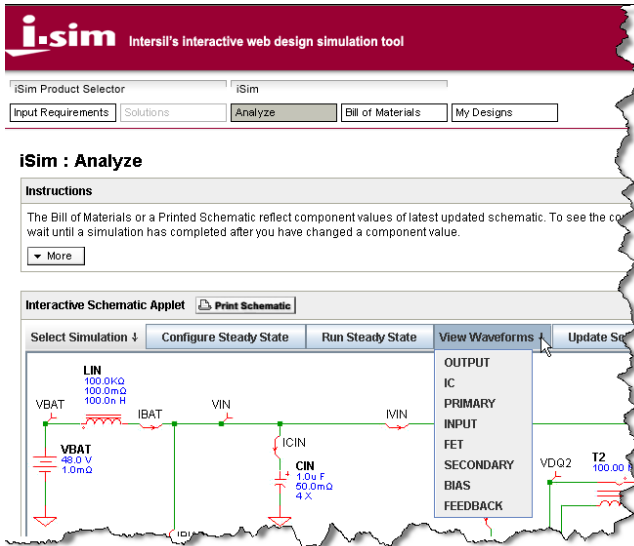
i.sim Intersil's interactive web design simulation tool

iSim Product Selector
iSim

Input Requirements
Solutions
Analyze
Bill of Materials
My Designs

iSim : Analyze

Instructions

The Bill of Materials or a Printed Schematic reflect component values of latest updated schematic. To see the co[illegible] wait until a simulation has completed after you have changed a component value.

More

Interactive Schematic Applet
Print Schematic

Select Simulation ↓
Configure Steady State
Run Steady State
View Waveforms ↓
Update Sc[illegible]

OUTPUT
IC
PRIMARY
INPUT
FET
SECONDARY
BIAS
FEEDBACK

LIN
100.0KΩ
100.0mΩ
100.0n H

VBAT
IBAT
VIN
IVIN
ICIN

VBAT
48.0 V
1.0mΩ

CIN
1.0u F
50.0mΩ
4 X

VDQ2
T2
100.00 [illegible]